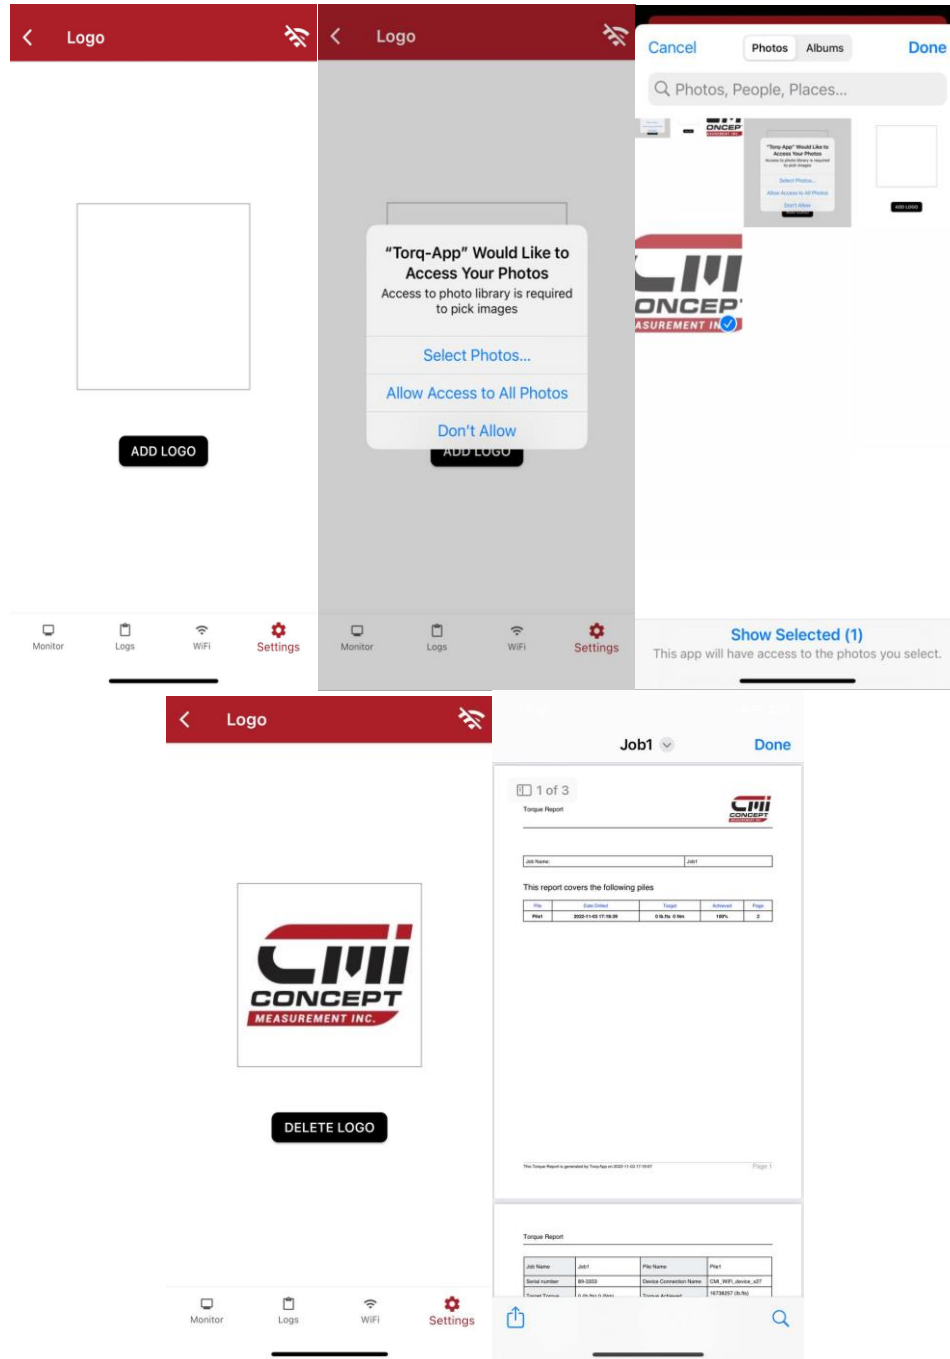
Logo

ADD LOGO

Monitor Logs WiFi Settings

Logo

“Torq-App” Would Like to Access Your Photos
Access to photo library is required to pick images

Select Photos...

Allow Access to All Photos

Don't Allow

ADD LOGO

Monitor Logs WiFi Settings

Cancel Photos Albums Done

Photos, People, Places...

Show Selected (1)
This app will have access to the photos you select.

Logo

CMI CONCEPT MEASUREMENT INC.

DELETE LOGO

Monitor Logs WiFi Settings

Job1 Done

1 of 3

Torque Report

Job Name: Job1

This report covers the following piles

| Pile | Date Drilled | Target | Achieved | Page |
|---|---|---|---|---|
| Pile1 | 2022-11-03 17:19:39 | 0 lb.ft.s 0 Nm | 100% | 2 |

Page 1

Torque Report

| Job Name | Job1 | Pile Name | Pile1 |
|---|---|---|---|
| Serial number | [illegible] | Device Connection Name | CMI_WiFi_device_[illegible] |
| Target Torque | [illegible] | Torque Achieved | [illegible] |